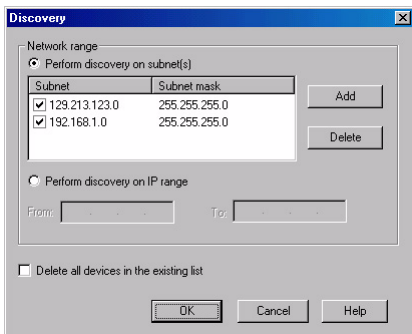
Discovery

Network range

Perform discovery on subnet(s)

| Subnet | Subnet mask |
|---|---|
| 129.213.123.0 | 255.255.255.0 |
| 192.168.1.0 | 255.255.255.0 |

Add

Delete

Perform discovery on IP range

From: . . .

To: . . .

Delete all devices in the existing list

OK

Cancel

Help